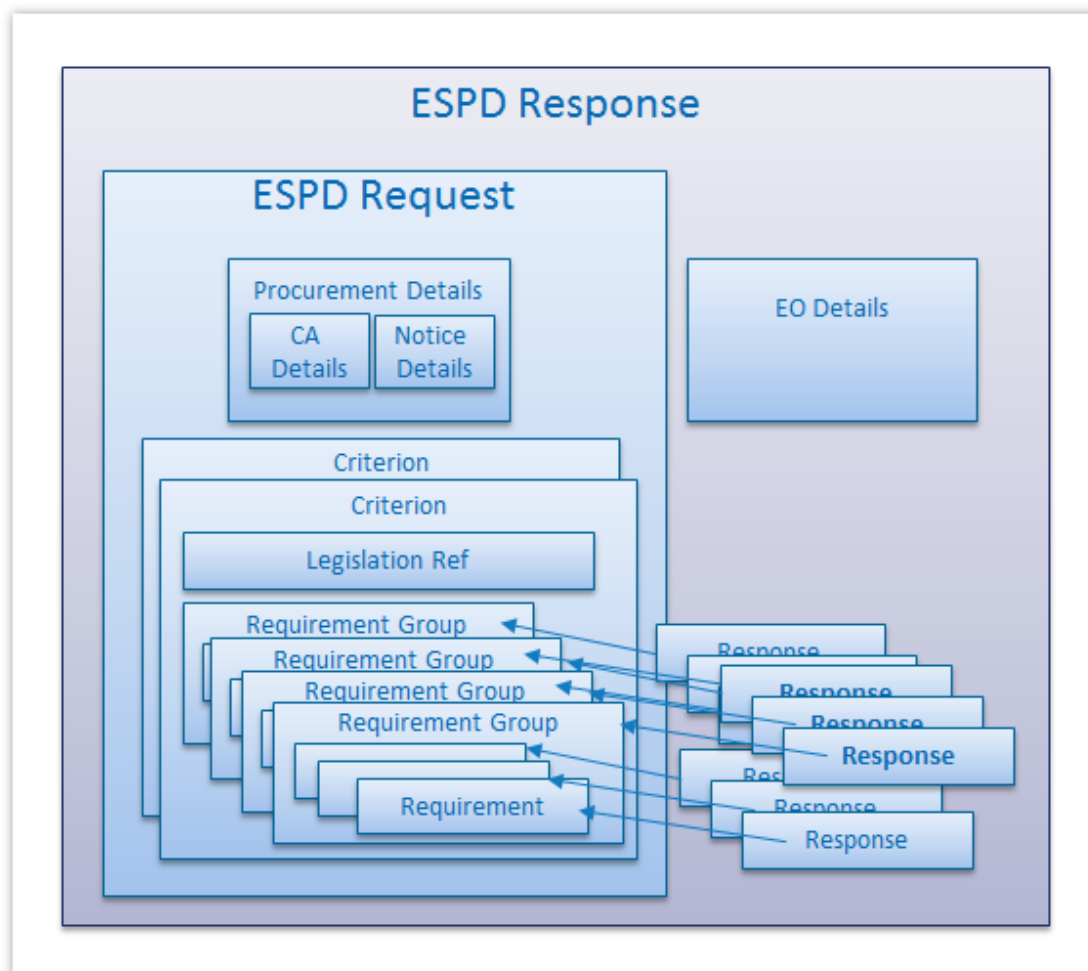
ESPD Response

ESPD Request

Procurement Details

CA Details

Notice Details

EO Details

Criterion

Criterion

Legislation Ref

Requirement Group

Requirement Group

Requirement Group

Requirement Group

Requirement

Response

Response

Response

Response

Res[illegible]

Response

Response